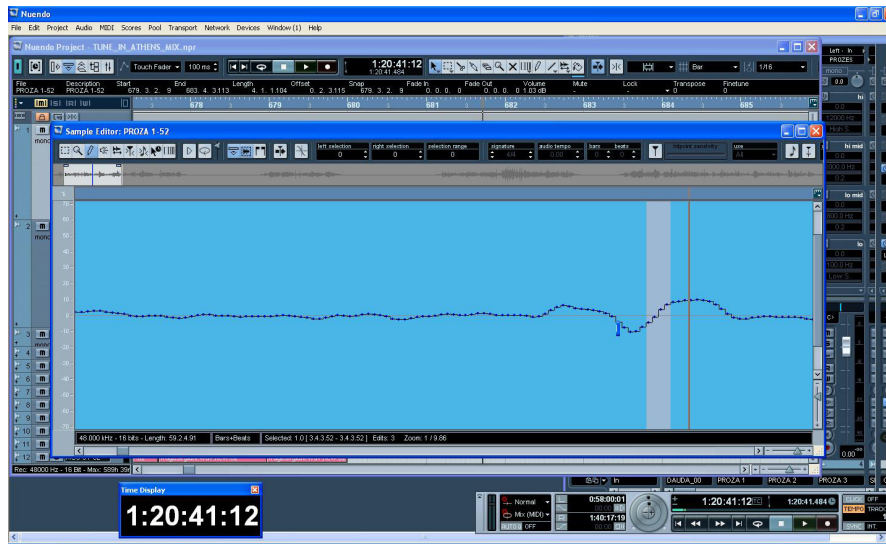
Nuendo

File Edit Project Audio MIDI Scores Pool Transport Network Devices Window (1) Help

Nuendo Project - TUNE_IN_ATHENS_MIX.npr

Touch Fader 100 ms 1:20:41:12 1:20:41.484 Bar 1/16

File Description Start End Length Offset Snap Fade In Fade Out Volume Mute Lock Transpose Finetune
PROZA 1-52 PROZA 1-52 679. 3. 2. 9 683. 4. 3.113 4. 1. 1.104 0. 2. 3.115 679. 3. 2. 9 0. 0. 0. 0 0. 0. 0. 0 1.03 dB 0 0

678 679 680 681 682 683 684 685

Sample Editor: PROZA 1-52

left selection 0 right selection 0 selection range 0 signature 4/4 audio tempo 0.00 bars 0 beats 0 hitpoint sensitivity size A4

70 60 50 40 30 20 10 0 -10 -20 -30 -40 -50 -60 -70

48.000 kHz - 16 bits - Length: 59.2.4.91 Bars+Beats Selected: 1.0 [ 3.4.3.52 - 3.4.3.52 ] Edits: 3 Zoom: 1 / 9.86

Rec: 48000 Hz - 16 Bit - Max: 589h 39m

Left - In PROZES mono hi mid lo mid lo

Time Display
1:20:41:12

In DAUDA_00 PROZA 1 PROZA 2 PROZA 3

Normal Mix (MIDI) AUTO OFF 0:58:00:01 1:48:17:19 1:20:41:12 1:20:41.484 CLICK OFF TEMPO TRACK SYNC INT.

0.00